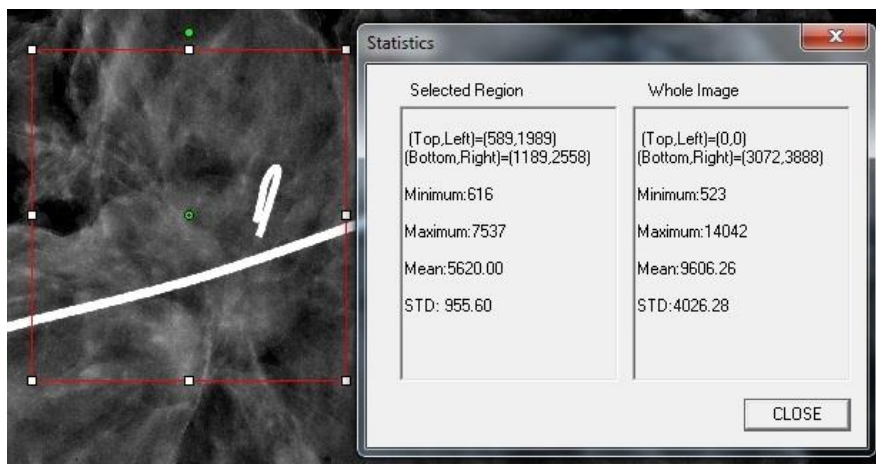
Statistics

Selected Region

(Top,Left)=(589,1989)
(Bottom,Right)=(1189,2558)

Minimum:616

Maximum:7537

Mean:5620.00

STD: 955.60

Whole Image

(Top,Left)=(0,0)
(Bottom,Right)=(3072,3888)

Minimum:523

Maximum:14042

Mean:9606.26

STD:4026.28

CLOSE